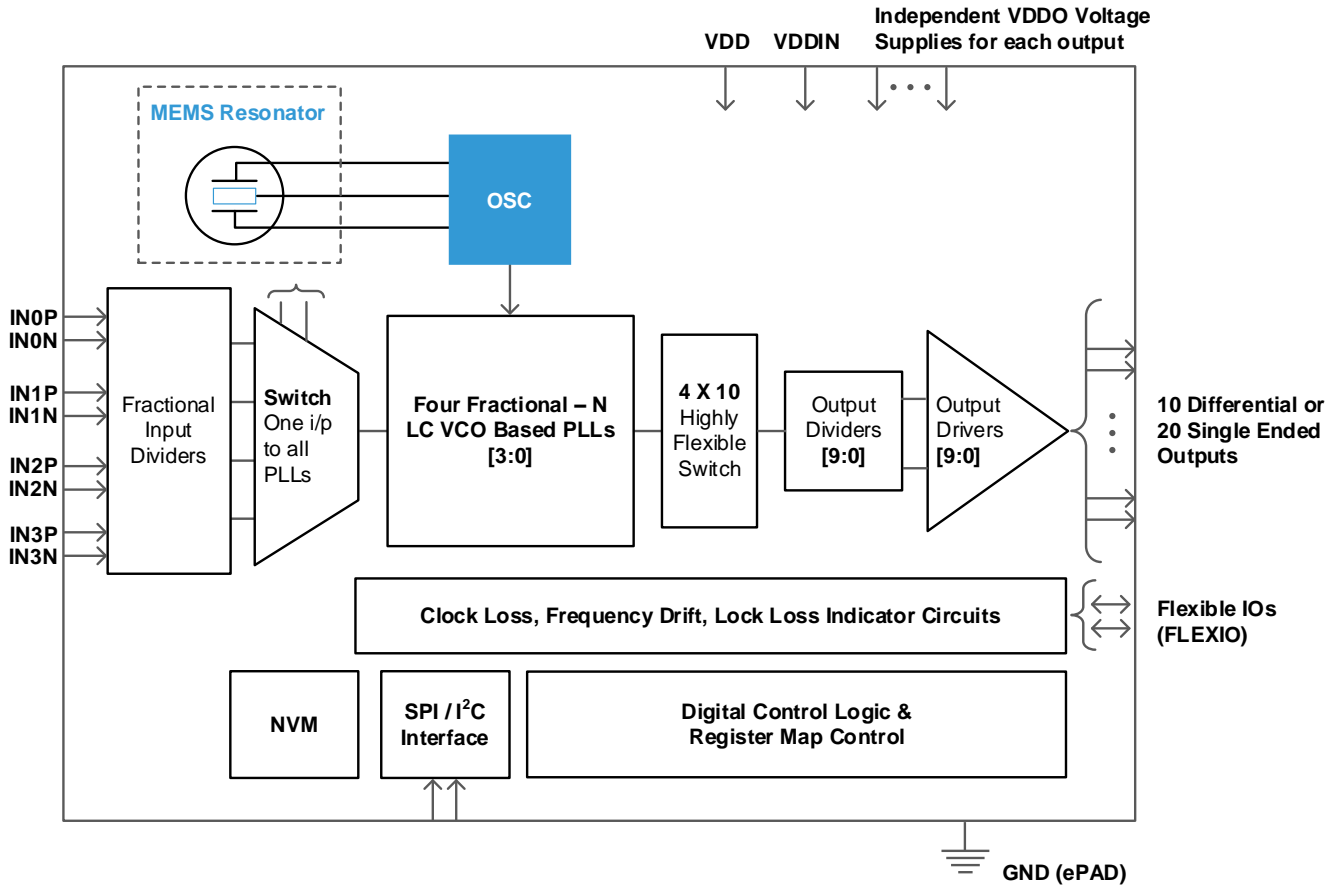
VDD VDDIN Independent VDDO Voltage Supplies for each output

MEMS Resonator

OSC

IN0P
IN0N
IN1P
IN1N
IN2P
IN2N
IN3P
IN3N

Fractional Input Dividers

Switch One i/p to all PLLs

Four Fractional – N LC VCO Based PLLs [3:0]

4 X 10 Highly Flexible Switch

Output Dividers [9:0]

Output Drivers [9:0]

10 Differential or 20 Single Ended Outputs

Clock Loss, Frequency Drift, Lock Loss Indicator Circuits

Flexible IOs (FLEXIO)

NVM

SPI / I$^2$C Interface

Digital Control Logic & Register Map Control

GND (ePAD)